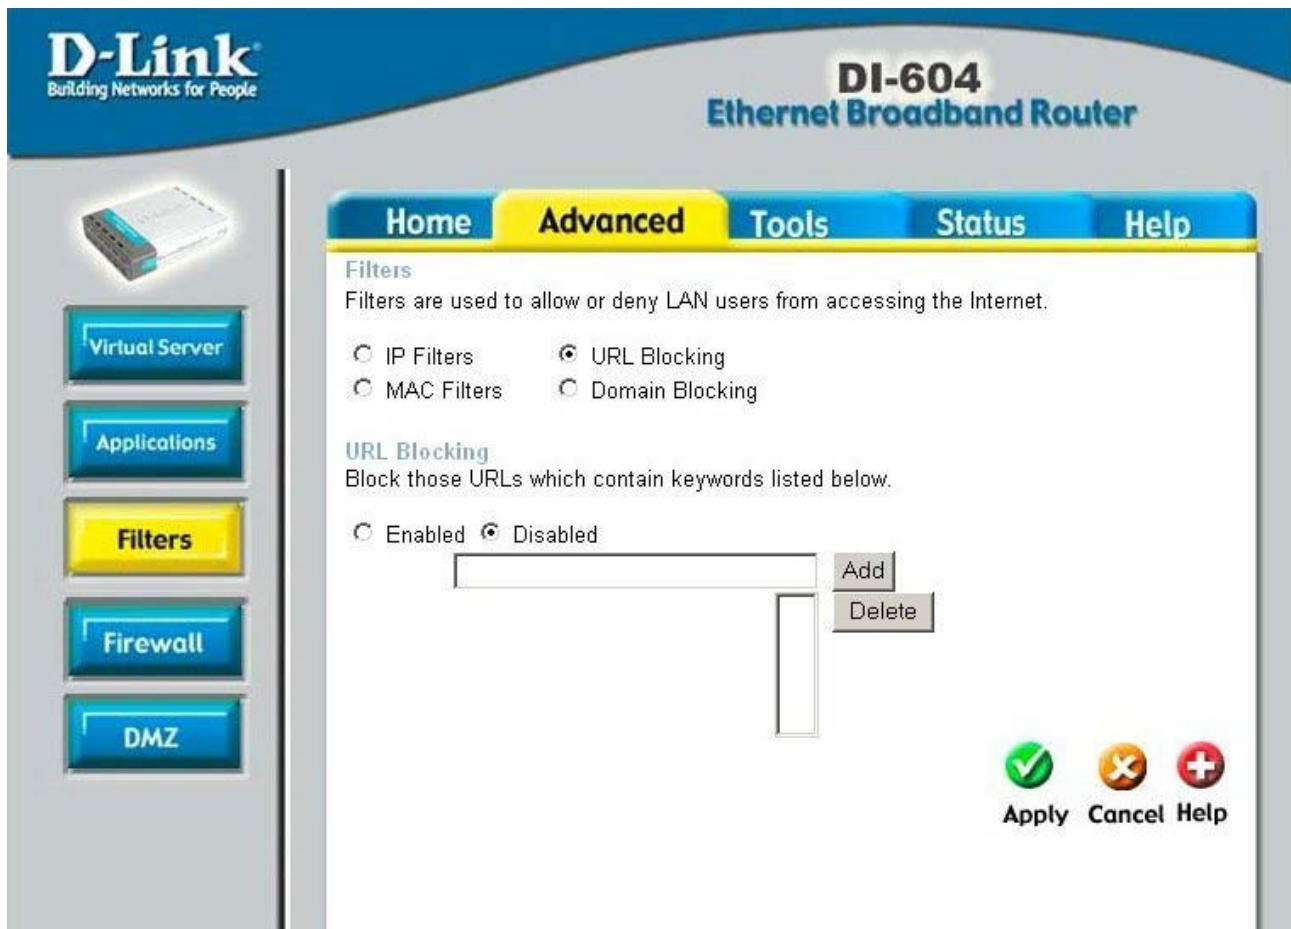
D-Link
Building Networks for People

DI-604
Ethernet Broadband Router

Home Advanced Tools Status Help

Virtual Server
Applications
Filters
Firewall
DMZ

Filters
Filters are used to allow or deny LAN users from accessing the Internet.

IP Filters
URL Blocking
MAC Filters
Domain Blocking

URL Blocking
Block those URLs which contain keywords listed below.

Enabled Disabled

Add
Delete

Apply Cancel Help